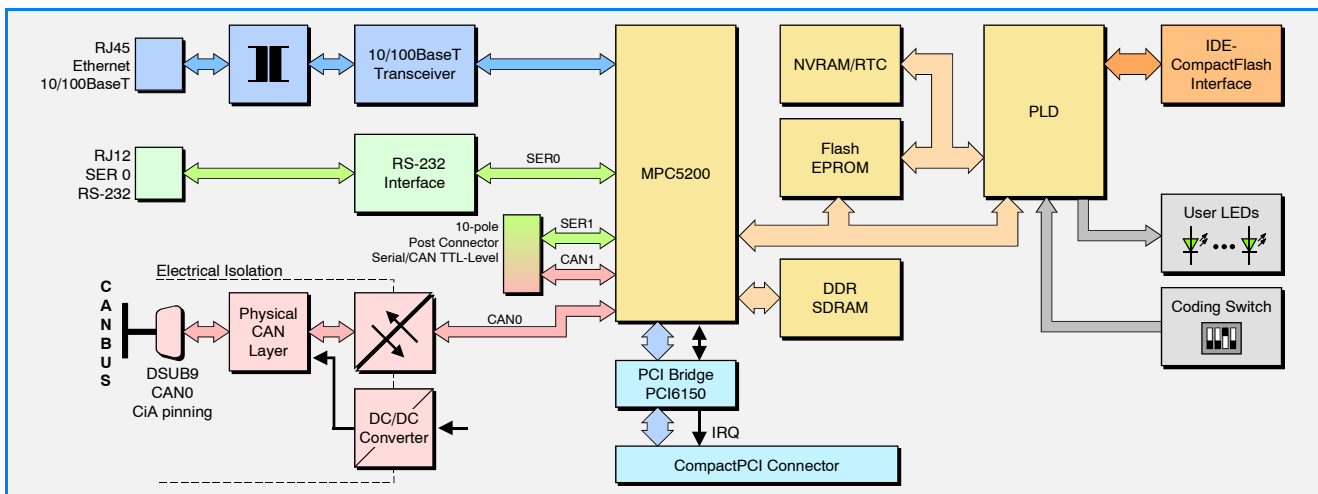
RJ45
Ethernet
10/100BaseT

10/100BaseT
Transceiver

RJ12
SER 0
RS-232

RS-232
Interface

SER0

10-pole
Post Connector
Serial/CAN TTL-Level

SER1

CAN1

MPC5200

NVRAM/RTC

Flash
EPROM

PLD

IDE-
CompactFlash
Interface

User LEDs

Coding Switch

DDR
SDRAM

Electrical Isolation

CANBUS

Physical
CAN
Layer

CAN0

DSUB9
CAN0
CiA pinning

DC/DC
Converter

PCI Bridge
PCI6150

IRQ

CompactPCI Connector